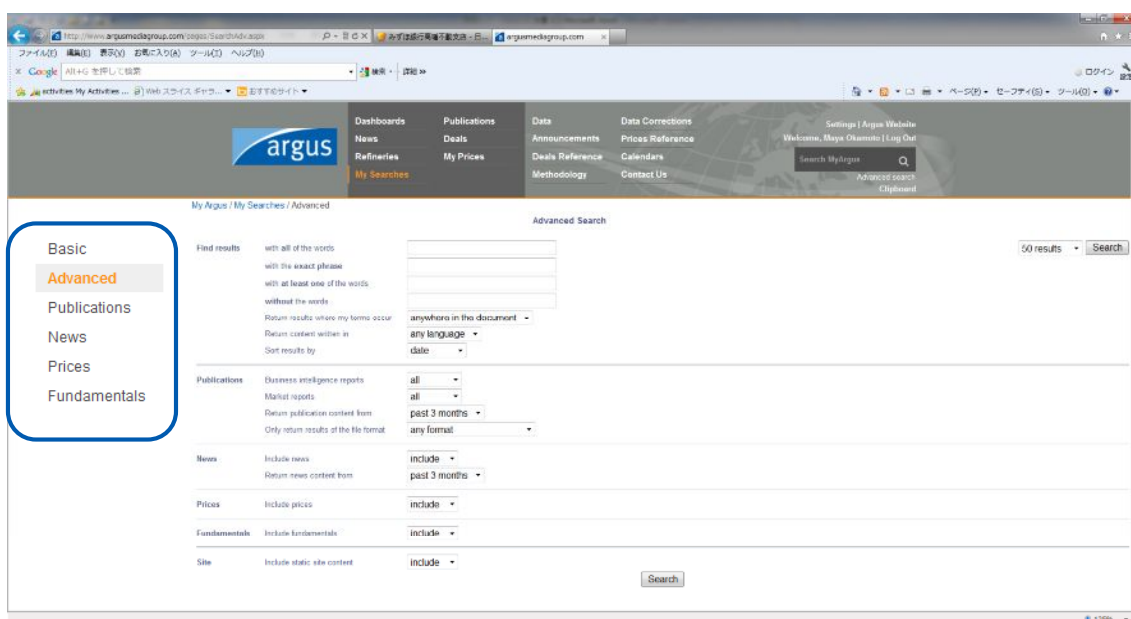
http://www.argusmediagroup.com/pages/SearchAdv.aspx
みずほ銀行育場不動産店 - F...
argusmediagroup.com
ファイル(F) 編集(E) 表示(V) お気に入り(A) ツール(T) ヘルプ(H)
Google Alt+G を押して検索
検索 詳細 »
ログイン
activities My Activities ... Web スライス ギャラ... おすすめサイト
ページ(P) セーフティ(S) ツール(O)

argus

Dashboards
News
Refineries
My Searches

Publications
Deals
My Prices

Data
Announcements
Deals Reference
Methodology

Data Corrections
Prices Reference
Calendars
Contact Us

Settings | Argus Website
Welcome, Maya Okamoto | Log Out
Search MyArgus
Advanced search
Clipboard

My Argus / My Searches / Advanced

Advanced Search

Basic
Advanced
Publications
News
Prices
Fundamentals

Find results
with all of the words
with the exact phrase
with at least one of the words
without the words
Return results where my terms occur: anywhere in the document
Return content written in: any language
Sort results by: date

50 results
Search

Publications
Business intelligence reports: all
Market reports: all
Return publication content from: past 3 months
Only return results of the file format: any format

News
Include news: include
Return news content from: past 3 months

Prices
Include prices: include

Fundamentals
Include fundamentals: include

Site
Include static site content: include

Search